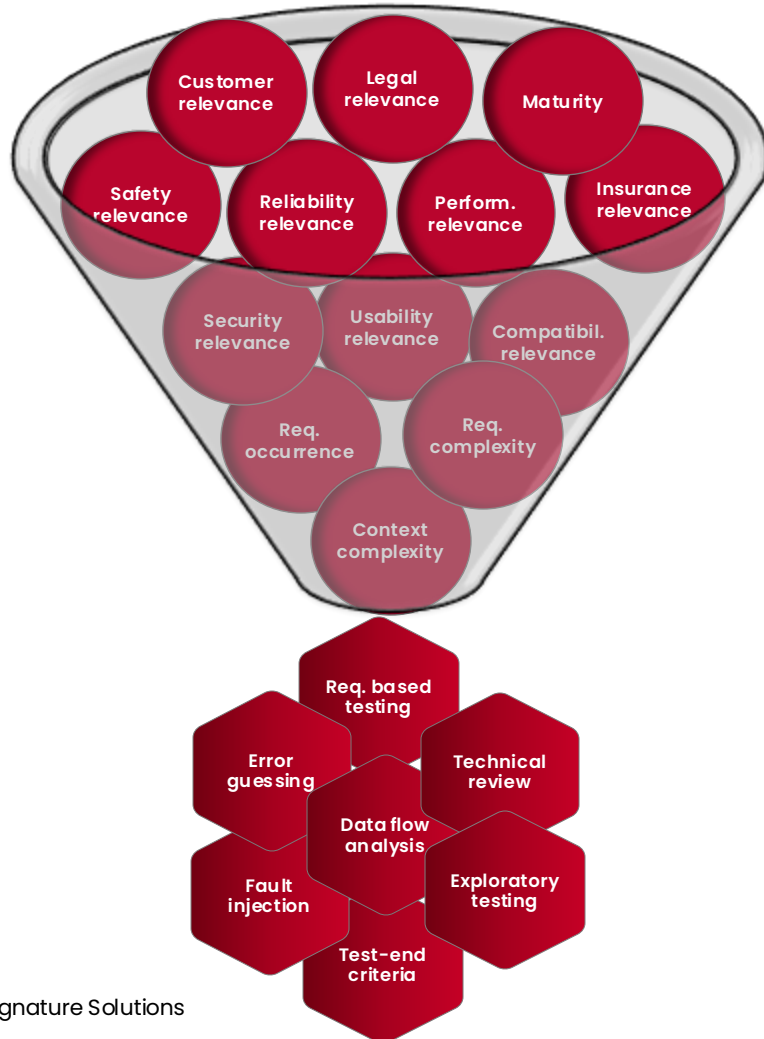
Customer relevance

Legal relevance

Maturity

Safety relevance

Reliability relevance

Perform. relevance

Insurance relevance

Security relevance

Usability relevance

Compatibil. relevance

Req. occurrence

Req. complexity

Context complexity

Req. based testing

Error guessing

Technical review

Data flow analysis

Fault injection

Exploratory testing

Test-end criteria

gnature Solutions